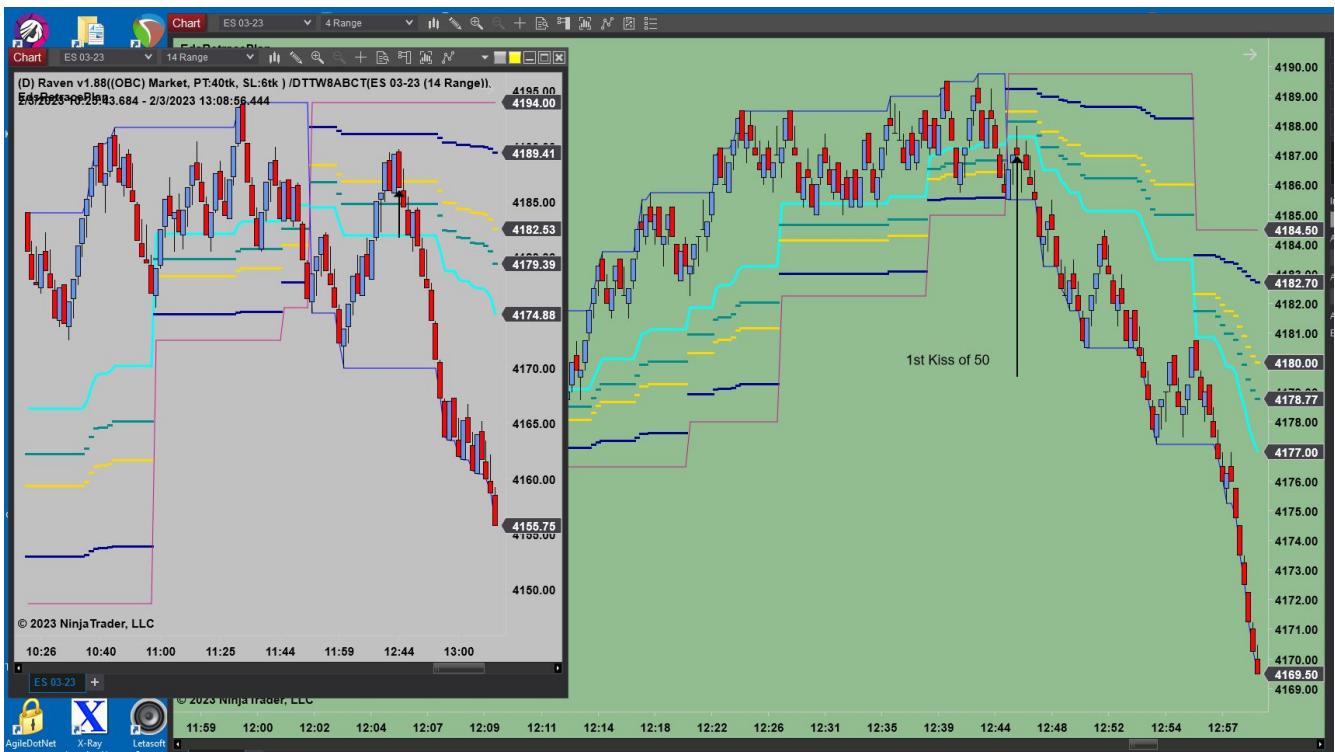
Chart ES 03-23 4 Range

Chart ES 03-23 14 Range

(D) Raven v1.88((OBC) Market, PT:40tk, SL:6tk ) /DTTW8ABCT(ES 03-23 (14 Range)).
2/3/2023 10:25:43.684 - 2/3/2023 13:08:56.444

4195.00
4194.00
4189.41
4185.00
4182.53
4179.39
4174.88
4170.00
4165.00
4160.00
4155.75
4150.00

© 2023 NinjaTrader, LLC

10:26 10:40 11:00 11:25 11:44 11:59 12:44 13:00

ES 03-23 +

4190.00
4189.00
4188.00
4187.00
4186.00
4185.00
4184.50
4184.00
4182.70
4182.00
4181.00
4180.00
4178.77
4178.00
4177.00
4176.00
4175.00
4174.00
4173.00
4172.00
4171.00
4170.00
4169.50
4169.00

1st Kiss of 50

© 2023 NinjaTrader, LLC

11:59 12:00 12:02 12:04 12:07 12:09 12:11 12:14 12:18 12:22 12:26 12:31 12:35 12:39 12:44 12:48 12:52 12:54 12:57

AgileDotNet X-Ray Letasoft